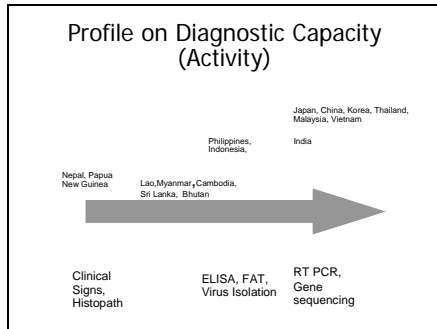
Profile on Diagnostic Capacity (Activity)

Japan, China, Korea, Thailand, Malaysia, Vietnam

Philippines, Indonesia,

India

Nepal, Papua New Guinea

Lao,Myanmar,Cambodia, Sri Lanka, Bhutan

Clinical Signs, Histopath

ELISA, FAT, Virus Isolation

RT PCR, Gene sequencing